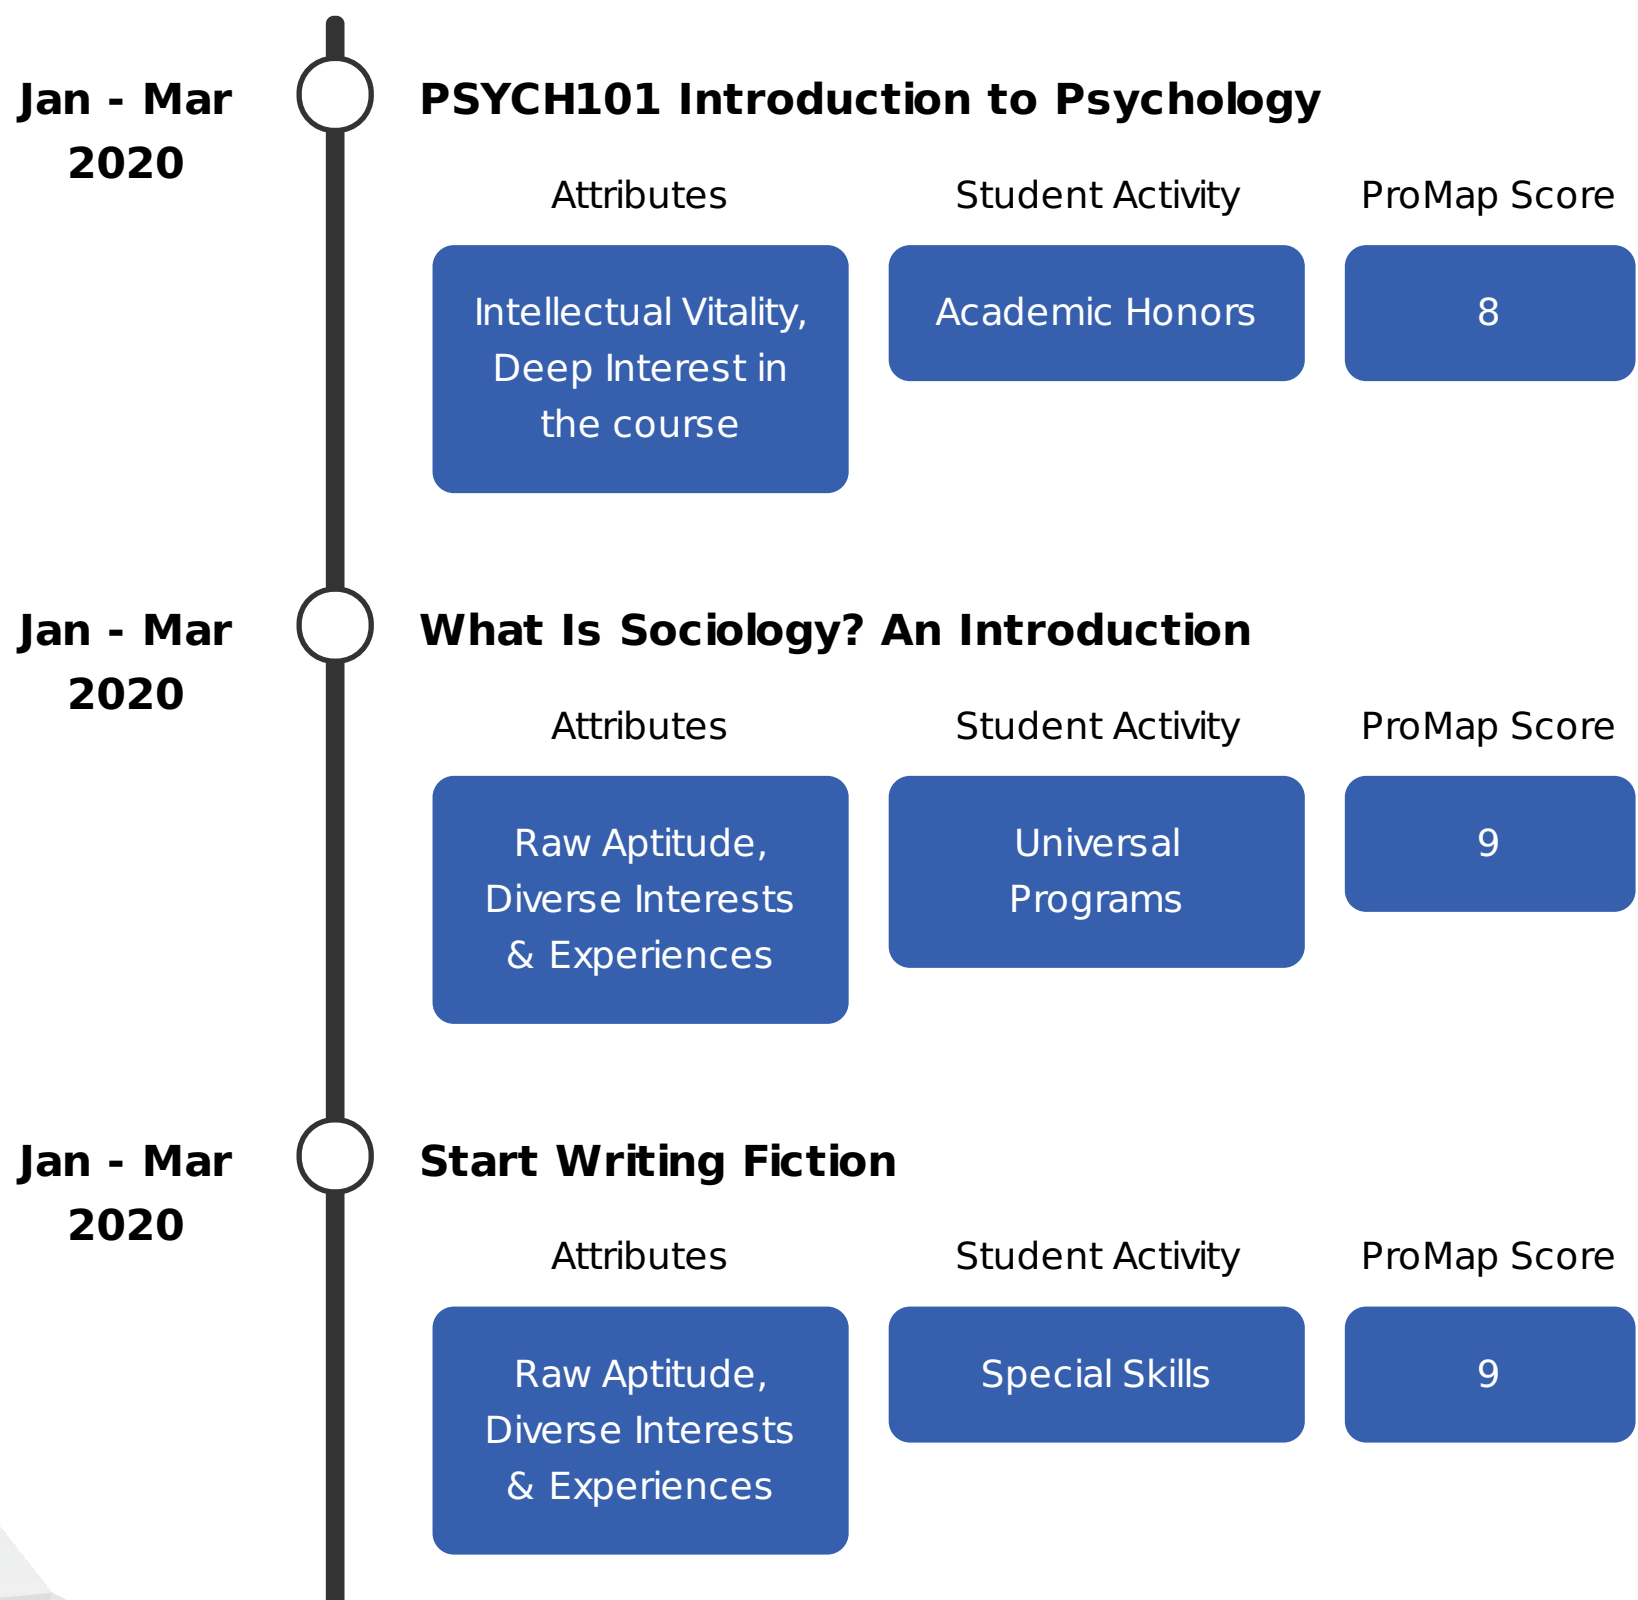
Jan - Mar 2020

PSYCH101 Introduction to Psychology

Attributes

Student Activity

ProMap Score

Intellectual Vitality, Deep Interest in the course

Academic Honors

8

Jan - Mar 2020

What Is Sociology? An Introduction

Attributes

Student Activity

ProMap Score

Raw Aptitude, Diverse Interests & Experiences

Universal Programs

9

Jan - Mar 2020

Start Writing Fiction

Attributes

Student Activity

ProMap Score

Raw Aptitude, Diverse Interests & Experiences

Special Skills

9